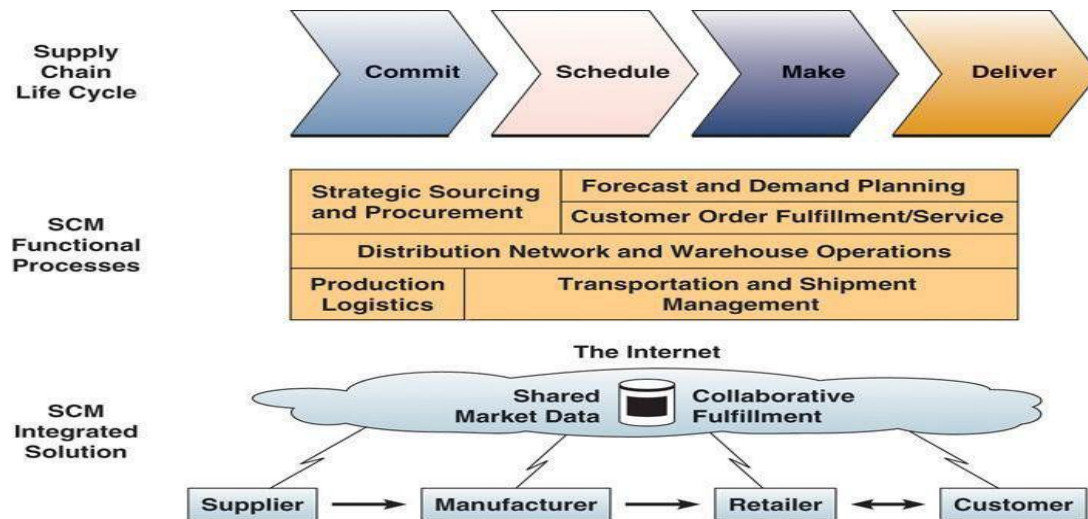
Supply Chain Life Cycle

Commit

Schedule

Make

Deliver

SCM Functional Processes

| Strategic Sourcing and Procurement | Forecast and Demand Planning |
|---|---|
| | Customer Order Fulfillment/Service |
| Distribution Network and Warehouse Operations | |
| Production Logistics | Transportation and Shipment Management |

The Internet

SCM Integrated Solution

Shared Market Data

Collaborative Fulfillment

Supplier

Manufacturer

Retailer

Customer